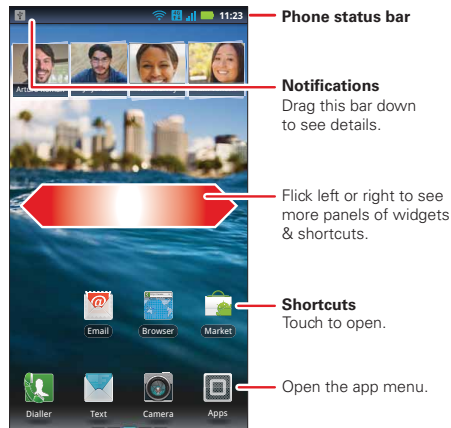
11:23

Phone status bar

Art

Notifications
Drag this bar down to see details.

Flick left or right to see more panels of widgets & shortcuts.

Email
Browser
Market

Shortcuts
Touch to open.

Dialler
Text
Camera
Apps

Open the app menu.